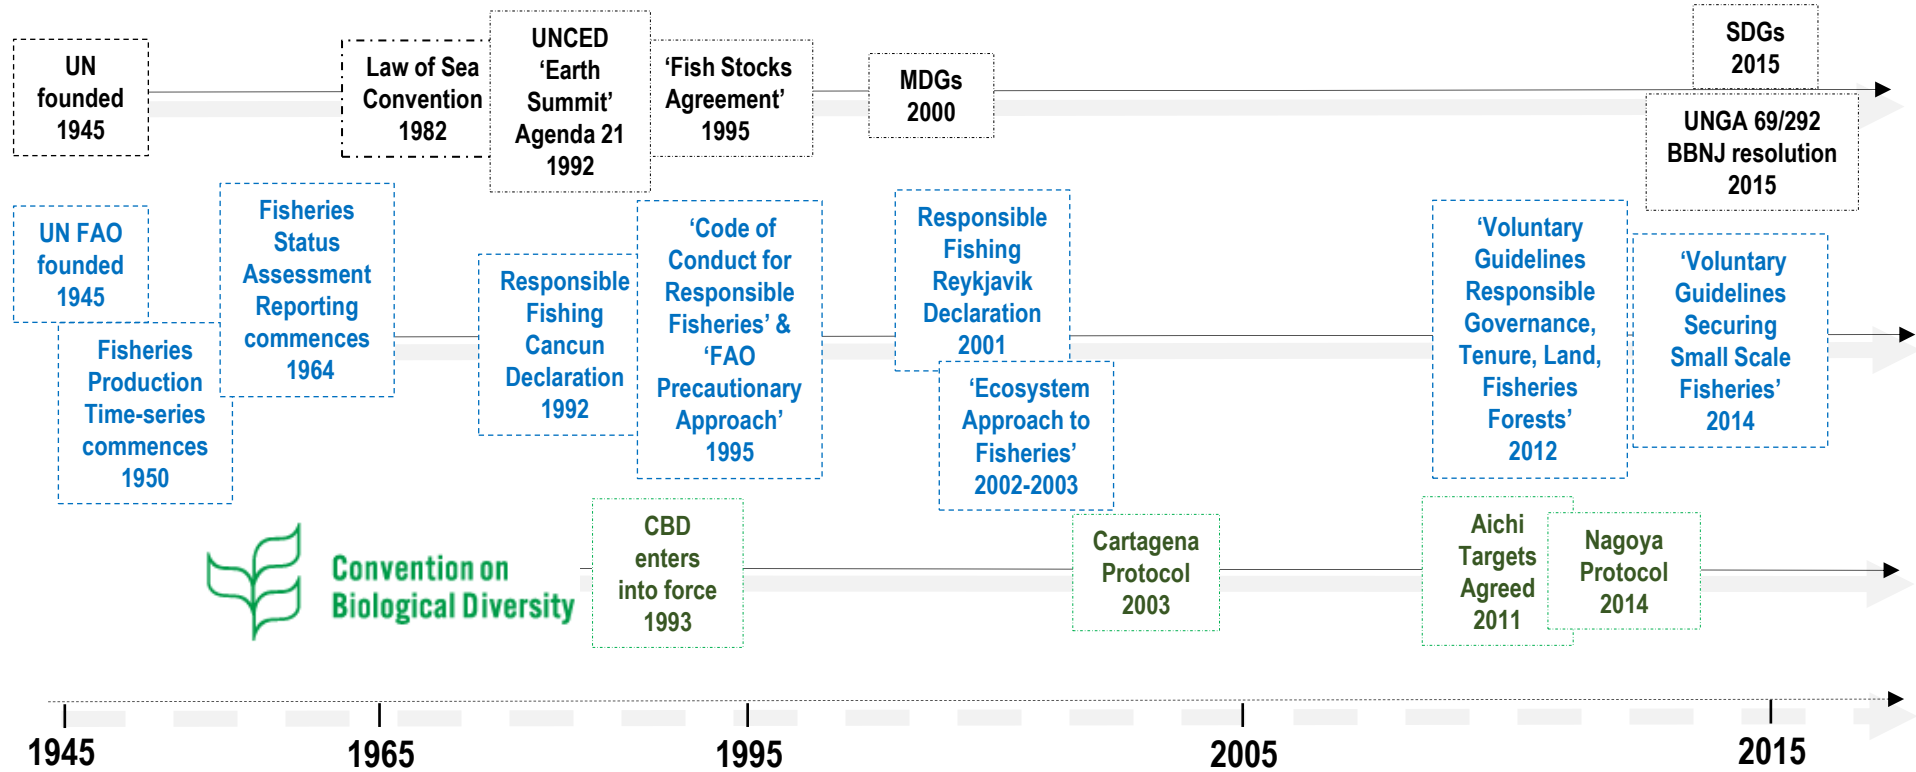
UN founded 1945

Law of Sea Convention 1982

UNCED 'Earth Summit' Agenda 21 1992

'Fish Stocks Agreement' 1995

MDGs 2000

SDGs 2015

UNGA 69/292 BBNJ resolution 2015

UN FAO founded 1945

Fisheries Production Time-series commences 1950

Fisheries Status Assessment Reporting commences 1964

Responsible Fishing Cancun Declaration 1992

'Code of Conduct for Responsible Fisheries' & 'FAO Precautionary Approach' 1995

Responsible Fishing Reykjavik Declaration 2001

'Ecosystem Approach to Fisheries' 2002-2003

'Voluntary Guidelines Responsible Governance, Tenure, Land, Fisheries Forests' 2012

'Voluntary Guidelines Securing Small Scale Fisheries' 2014

Convention on Biological Diversity

CBD enters into force 1993

Cartagena Protocol 2003

Aichi Targets Agreed 2011

Nagoya Protocol 2014

1945

1965

1995

2005

2015